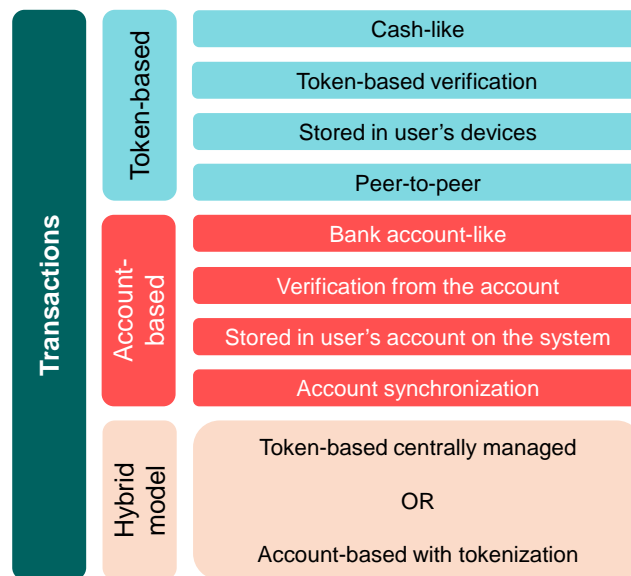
Transactions

Token-based

Cash-like

Token-based verification

Stored in user's devices

Peer-to-peer

Account-based

Bank account-like

Verification from the account

Stored in user's account on the system

Account synchronization

Hybrid model

Token-based centrally managed

OR

Account-based with tokenization